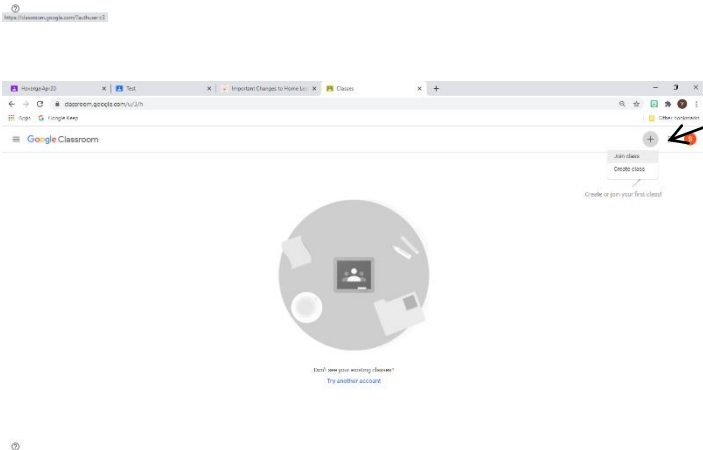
https://classroom.google.com/?authuser=3

Hovergo Apr 20
Test
Important Changes to Home Lea
Classes
+

classroom.google.com/u/3/h

Apps
Google Keep
Other bookmarks

Google Classroom

+

Join class
Create class

Create or join your first class!

Don't see your existing classes?
Try another account